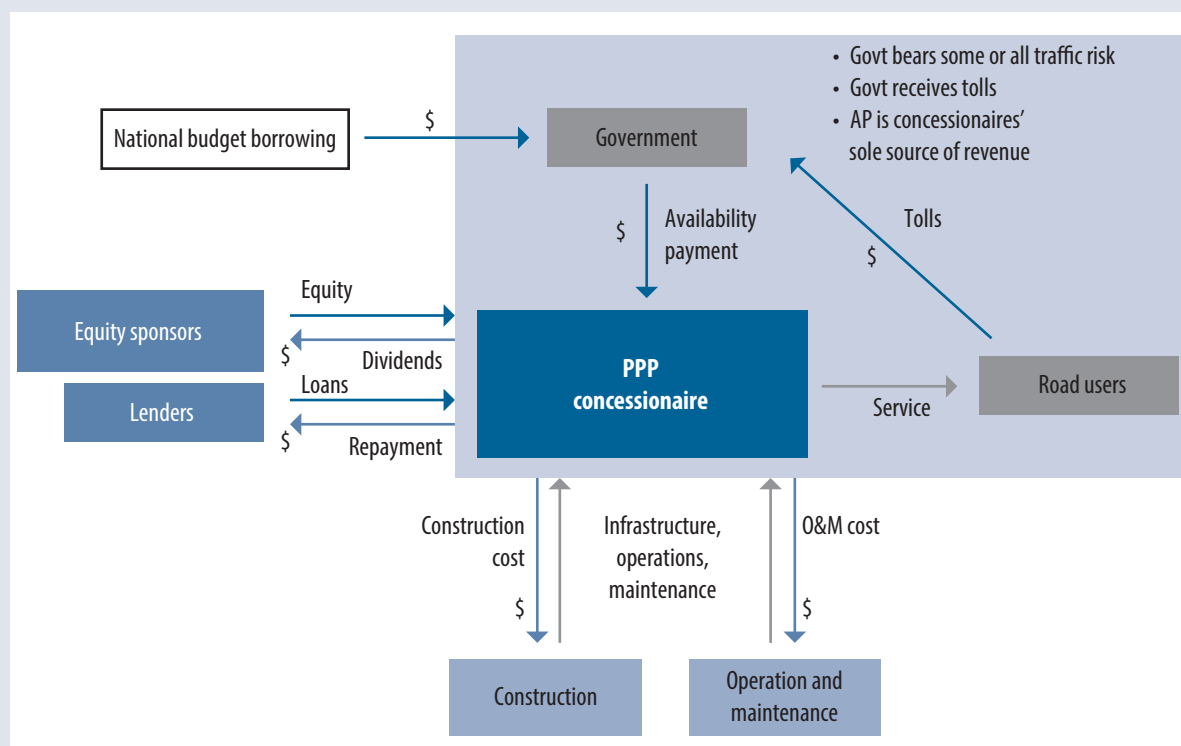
• Govt bears some or all traffic risk
• Govt receives tolls
• AP is concessionaires' sole source of revenue

National budget borrowing

$

Government

$

Availability payment

Tolls

$

Equity sponsors

Equity

$

Dividends

Lenders

Loans

$

Repayment

PPP concessionaire

Service

Road users

Construction cost

$

Infrastructure, operations, maintenance

O&M cost

$

Construction

Operation and maintenance